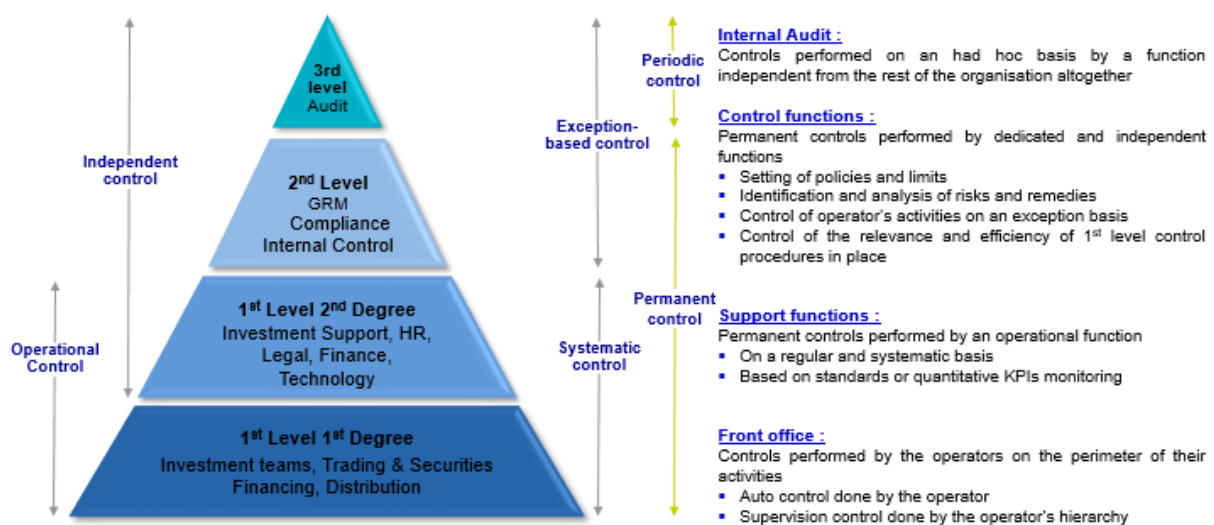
3rd level Audit

2nd Level
GRM
Compliance
Internal Control

1st Level 2nd Degree
Investment Support, HR, Legal, Finance, Technology

1st Level 1st Degree
Investment teams, Trading & Securities Financing, Distribution

Independent control

Operational Control

Exception-based control

Systematic control

Periodic control

Permanent control

Internal Audit :
Controls performed on an had hoc basis by a function independent from the rest of the organisation altogether

Control functions :
Permanent controls performed by dedicated and independent functions
- Setting of policies and limits
- Identification and analysis of risks and remedies
- Control of operator's activities on an exception basis
- Control of the relevance and efficiency of 1st level control procedures in place

Support functions :
Permanent controls performed by an operational function
- On a regular and systematic basis
- Based on standards or quantitative KPIs monitoring

Front office :
Controls performed by the operators on the perimeter of their activities
- Auto control done by the operator
- Supervision control done by the operator's hierarchy